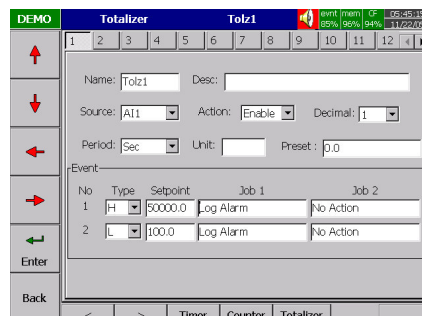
DEMO Totalizer Tolz1

evnt 85% mem 96% CF 94% 05:45:1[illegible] 11/22/0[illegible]

1 2 3 4 5 6 7 8 9 10 11 12

Name: Tolz1 Desc:

Source: AI1 Action: Enable Decimal: 1

Period: Sec Unit: Preset : 0.0

Event

| No | Type | Setpoint | Job 1 | Job 2 |
|---|---|---|---|---|
| 1 | H | 50000.0 | Log Alarm | No Action |
| 2 | L | 100.0 | Log Alarm | No Action |

Enter

Back

< > Timer Counter Totalizer